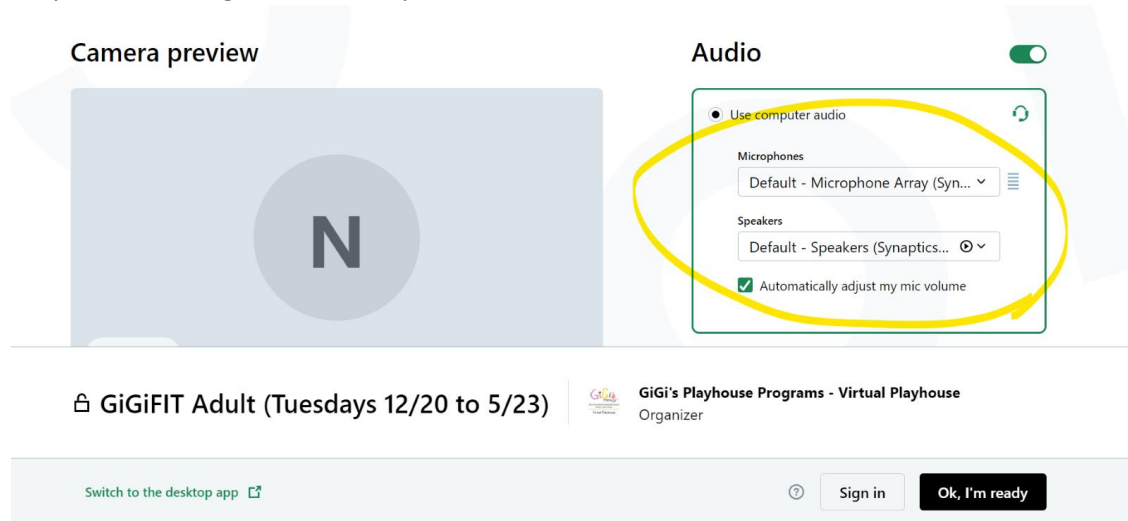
Camera preview

N

Audio

Use computer audio

Microphones

Default - Microphone Array (Syn...

Speakers

Default - Speakers (Synaptics...

Automatically adjust my mic volume

GiGiFIT Adult (Tuesdays 12/20 to 5/23)

GiGi's Playhouse Programs - Virtual Playhouse
Organizer

Switch to the desktop app

Sign in

Ok, I'm ready